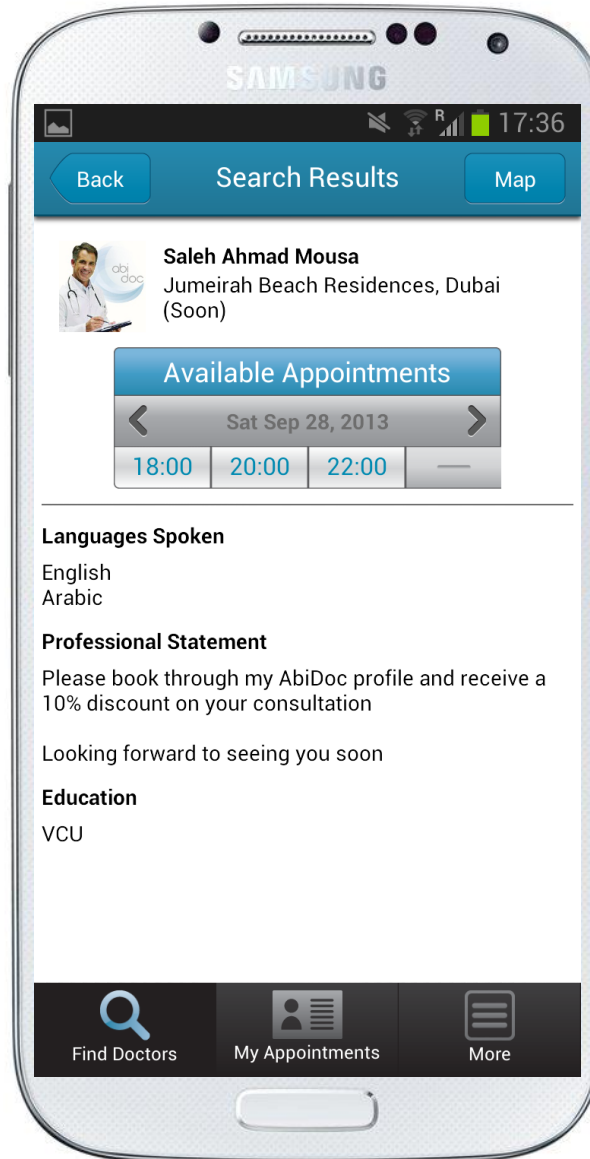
SAMSUNG

R 17:36

Back

Search Results

Map

abi doc

Saleh Ahmad Mousa
Jumeirah Beach Residences, Dubai (Soon)

Available Appointments

Sat Sep 28, 2013

| 18:00 | 20:00 | 22:00 | — |
|---|---|---|---|

Languages Spoken

English
Arabic

Professional Statement

Please book through my AbiDoc profile and receive a 10% discount on your consultation

Looking forward to seeing you soon

Education

VCU

Find Doctors

My Appointments

More